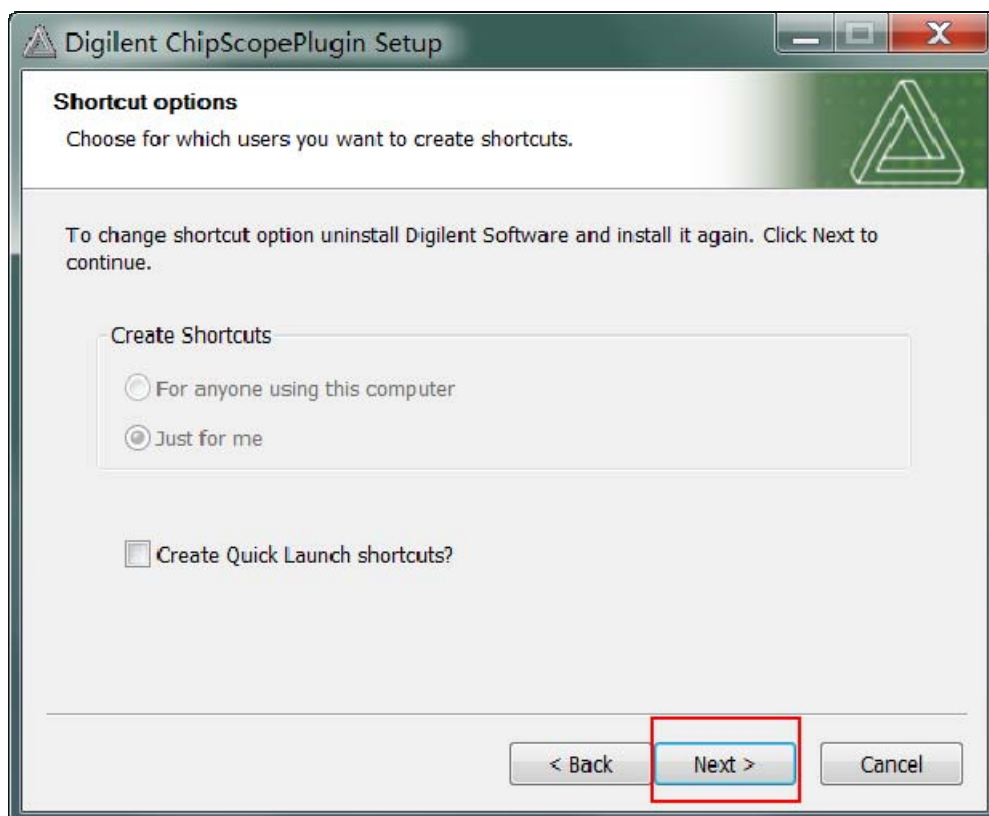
Digilent ChipScopePlugin Setup

Shortcut options

Choose for which users you want to create shortcuts.

To change shortcut option uninstall Digilent Software and install it again. Click Next to continue.

Create Shortcuts

For anyone using this computer

Just for me

Create Quick Launch shortcuts?

< Back

Next >

Cancel